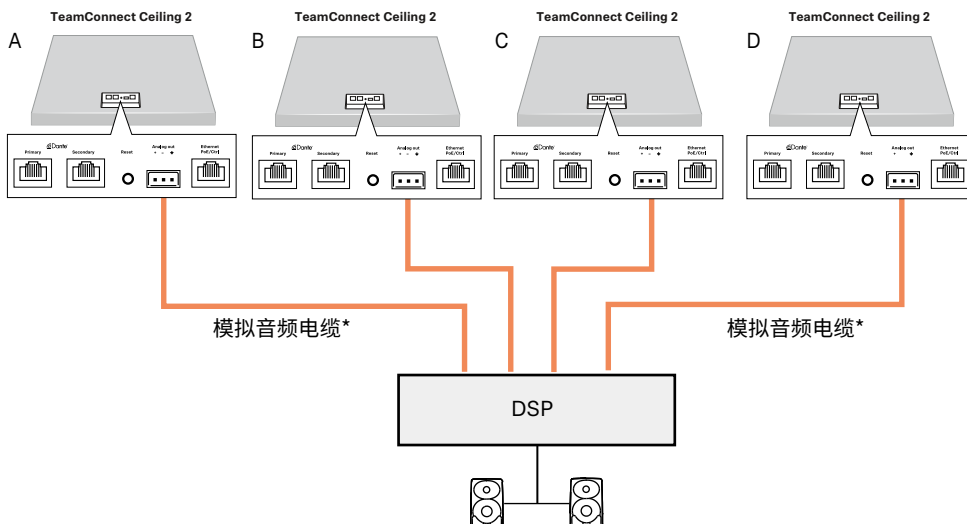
TeamConnect Ceiling 2
A
Primary
Dante
Secondary
Reset
Analog out
Ethernet PoE/Ctrl

TeamConnect Ceiling 2
B
Primary
Dante
Secondary
Reset
Analog out
Ethernet PoE/Ctrl

TeamConnect Ceiling 2
C
Primary
Dante
Secondary
Reset
Analog out
Ethernet PoE/Ctrl

TeamConnect Ceiling 2
D
Primary
Dante
Secondary
Reset
Analog out
Ethernet PoE/Ctrl

模拟音频电缆*

模拟音频电缆*

DSP